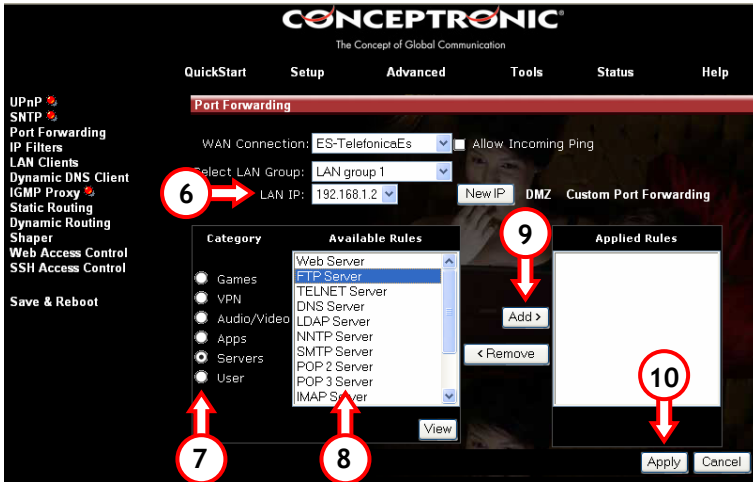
CONCEPTRONIC
The Concept of Global Communication

QuickStart Setup Advanced Tools Status Help

UPnP
SNTP
Port Forwarding
IP Filters
LAN Clients
Dynamic DNS Client
IGMP Proxy
Static Routing
Dynamic Routing
Shaper
Web Access Control
SSH Access Control

Save & Reboot

Port Forwarding

WAN Connection: ES-TelefonicaEs
Allow Incoming Ping

Select LAN Group: LAN group 1

6

LAN IP: 192.168.1.2

New IP DMZ Custom Port Forwarding

Category

Available Rules

9

Applied Rules

Games
VPN
Audio/Video
Apps
Servers
User

Web Server
FTP Server
TELNET Server
DNS Server
LDAP Server
NNTP Server
SMTP Server
POP 2 Server
POP 3 Server
IMAP Server

Add >
< Remove

10

View

7

8

Apply Cancel